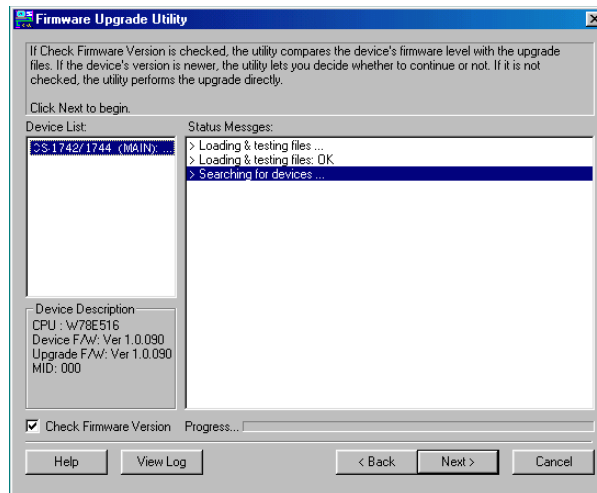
Firmware Upgrade Utility

If Check Firmware Version is checked, the utility compares the device's firmware level with the upgrade files. If the device's version is newer, the utility lets you decide whether to continue or not. If it is not checked, the utility performs the upgrade directly.

Click Next to begin.

Device List:

CS-1742/1744 (MAIN): ...

Status Messges:

> Loading & testing files ...
> Loading & testing files: OK
> Searching for devices ...

Device Description
CPU : W78E516
Device F/W: Ver 1.0.090
Upgrade F/W: Ver 1.0.090
MID: 000

Check Firmware Version

Progress...

Help

View Log

< Back

Next >

Cancel